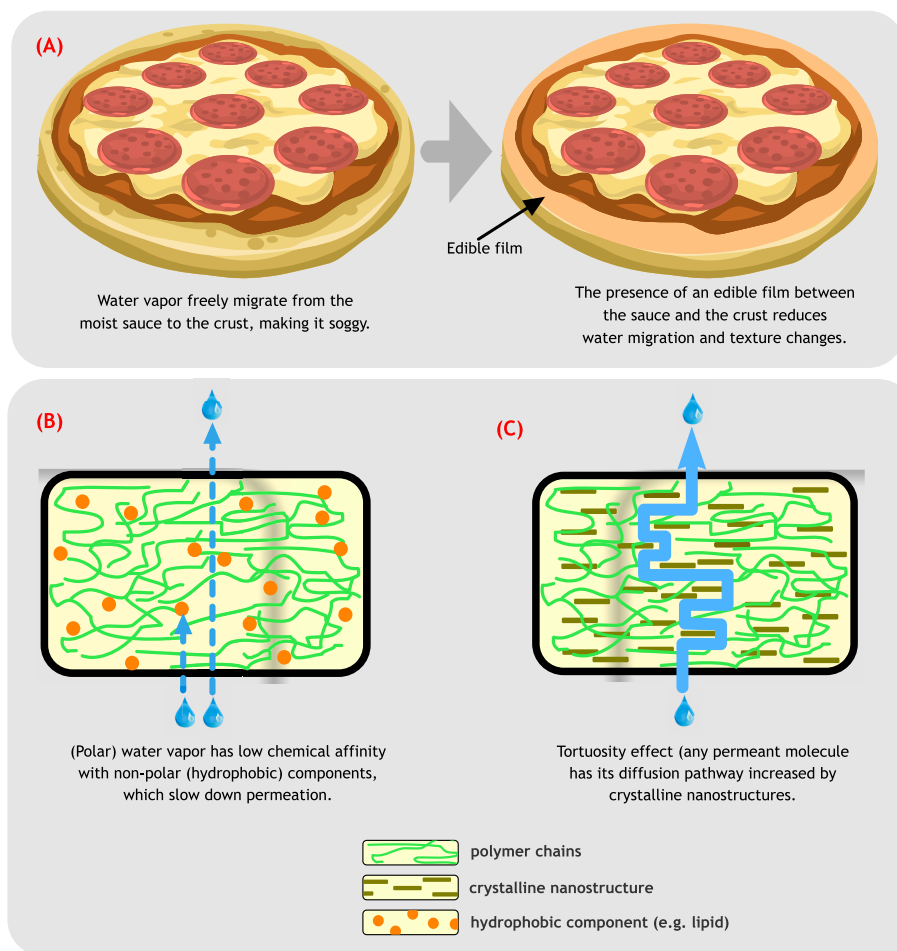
(A)

Edible film

Water vapor freely migrate from the moist sauce to the crust, making it soggy.

The presence of an edible film between the sauce and the crust reduces water migration and texture changes.

(B)

(C)

(Polar) water vapor has low chemical affinity with non-polar (hydrophobic) components, which slow down permeation.

Tortuosity effect (any permeant molecule has its diffusion pathway increased by crystalline nanostructures.

polymer chains

crystalline nanostructure

hydrophobic component (e.g. lipid)